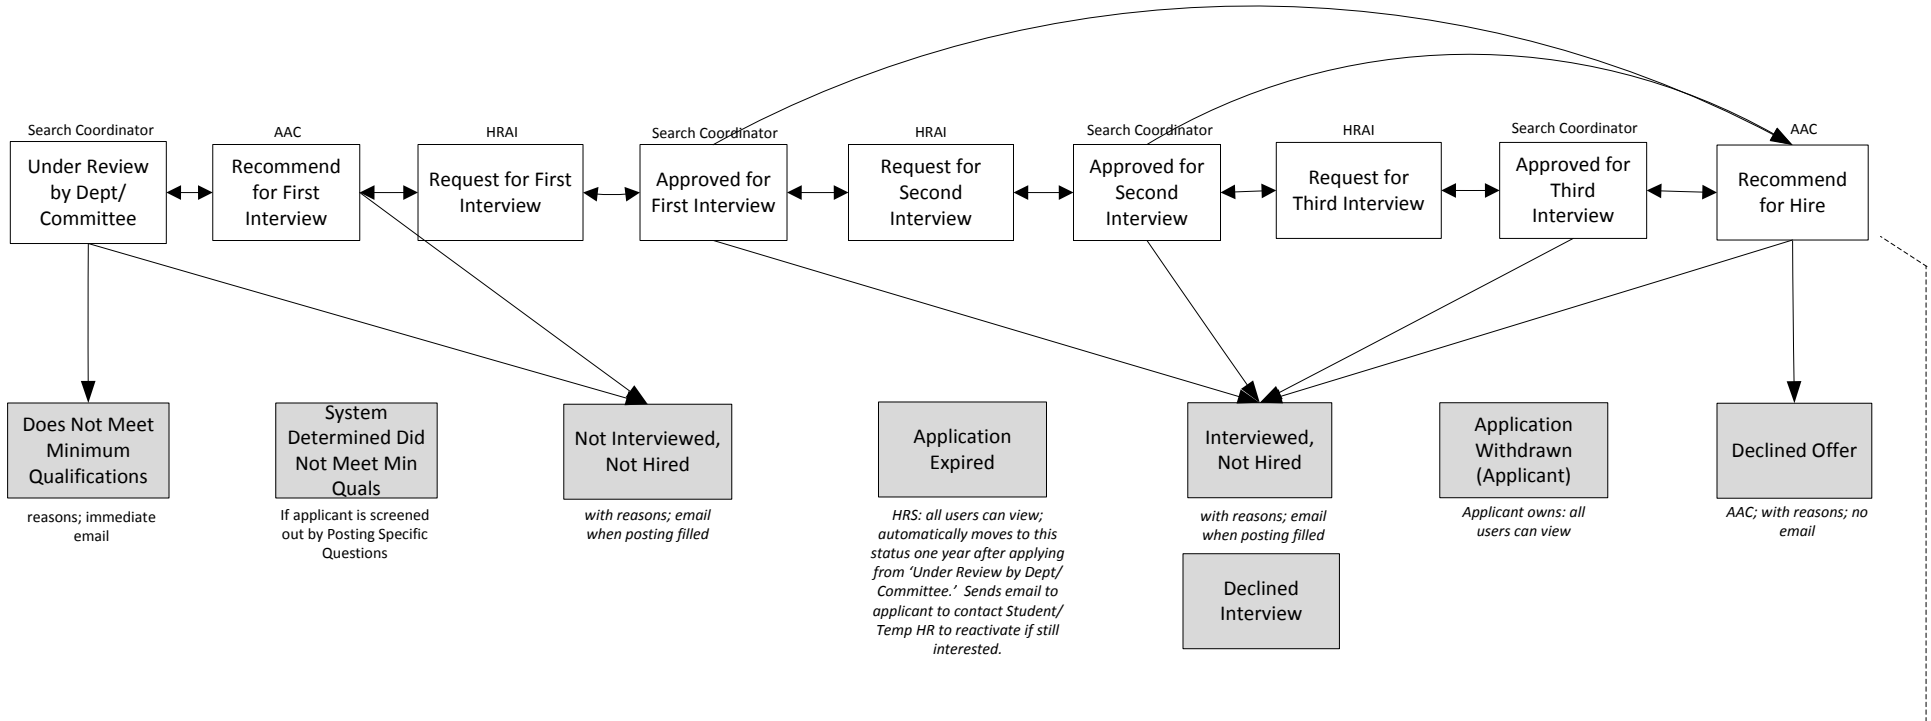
Search Coordinator
Under Review by Dept/ Committee

AAC
Recommend for First Interview

HRAI
Request for First Interview

Search Coordinator
Approved for First Interview

HRAI
Request for Second Interview

Search Coordinator
Approved for Second Interview

HRAI
Request for Third Interview

Search Coordinator
Approved for Third Interview

AAC
Recommend for Hire

Does Not Meet Minimum Qualifications
reasons; immediate email

System Determined Did Not Meet Min Quals
If applicant is screened out by Posting Specific Questions

Not Interviewed, Not Hired
with reasons; email when posting filled

Application Expired
HRS: all users can view; automatically moves to this status one year after applying from 'Under Review by Dept/ Committee.' Sends email to applicant to contact Student/ Temp HR to reactivate if still interested.

Interviewed, Not Hired
with reasons; email when posting filled

Declined Interview

Application Withdrawn (Applicant)
Applicant owns: all users can view

Declined Offer
AAC; with reasons; no email